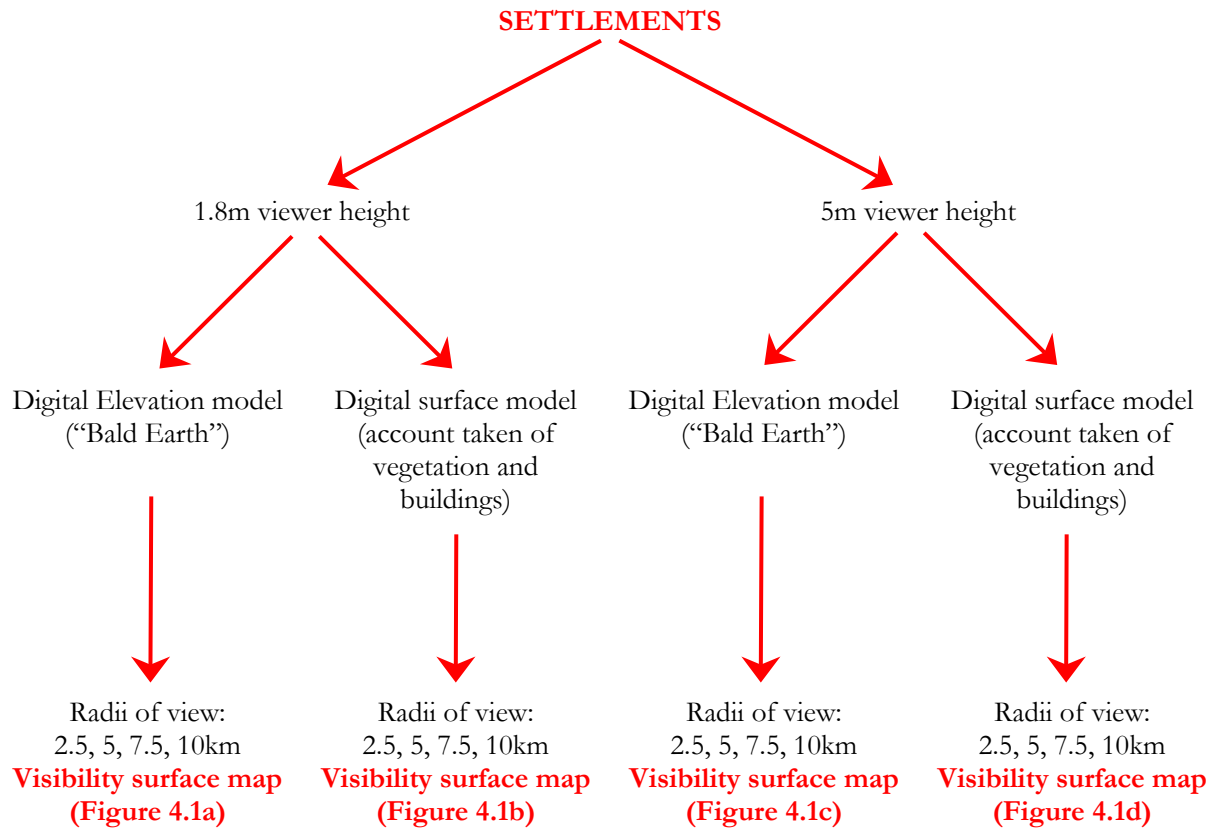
SETTLEMENTS

1.8m viewer height

5m viewer height

Digital Elevation model ("Bald Earth")

Digital surface model (account taken of vegetation and buildings)

Digital Elevation model ("Bald Earth")

Digital surface model (account taken of vegetation and buildings)

Radii of view: 2.5, 5, 7.5, 10km
Visibility surface map (Figure 4.1a)

Radii of view: 2.5, 5, 7.5, 10km
Visibility surface map (Figure 4.1b)

Radii of view: 2.5, 5, 7.5, 10km
Visibility surface map (Figure 4.1c)

Radii of view: 2.5, 5, 7.5, 10km
Visibility surface map (Figure 4.1d)